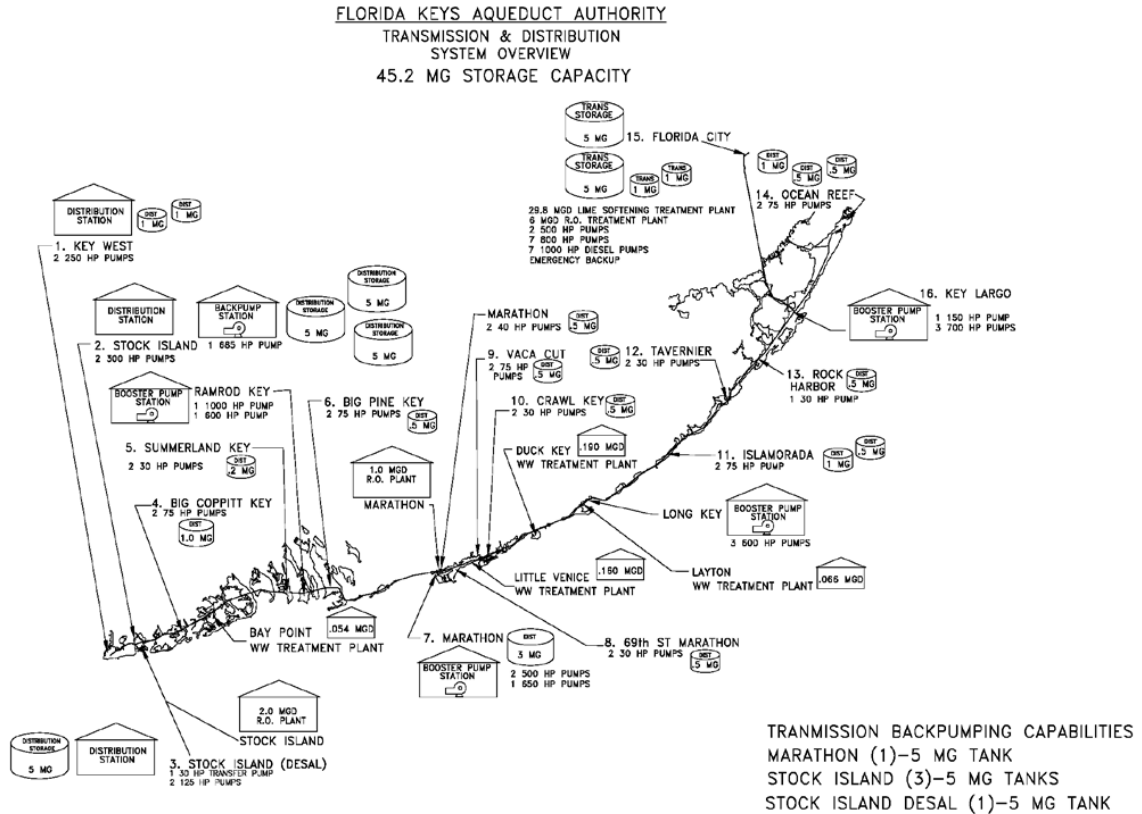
FLORIDA KEYS AQUEDUCT AUTHORITY
TRANSMISSION & DISTRIBUTION
SYSTEM OVERVIEW
45.2 MG STORAGE CAPACITY

TRANS STORAGE 5 MG
15. FLORIDA CITY
TRANS STORAGE 5 MG
TRANS 1 MG
TRANS 1 MG
DIST 1 MG
DIST .5 MG
DIST .5 MG
14. OCEAN REEF
2 75 HP PUMPS
29.8 MGD LIME SOFTENING TREATMENT PLANT
6 MGD R.O. TREATMENT PLANT
2 500 HP PUMPS
7 800 HP PUMPS
7 1000 HP DIESEL PUMPS
EMERGENCY BACKUP

DISTRIBUTION STATION
DIST 1 MG
DIST 1 MG
1. KEY WEST
2 250 HP PUMPS

DISTRIBUTION STATION
BACKPUMP STATION
1 685 HP PUMP
DISTRIBUTION STORAGE 5 MG
DISTRIBUTION STORAGE 5 MG
DISTRIBUTION STORAGE 5 MG
2. STOCK ISLAND
2 300 HP PUMPS

MARATHON
2 40 HP PUMPS
DIST .5 MG
9. VACA CUT
2 75 HP PUMPS
DIST .5 MG
DIST .5 MG
12. TAVERNIER
2 30 HP PUMPS
16. KEY LARGO
BOOSTER PUMP STATION
1 150 HP PUMP
3 700 HP PUMPS
13. ROCK HARBOR
DIST .5 MG
1 30 HP PUMP

BOOSTER PUMP STATION
RAMROD KEY
1 1000 HP PUMP
1 600 HP PUMPS
6. BIG PINE KEY
2 75 HP PUMPS
DIST .5 MG
10. CRAWL KEY
2 30 HP PUMPS
DIST .5 MG
DUCK KEY
.160 MGD
WW TREATMENT PLANT
11. ISLAMORADA
2 75 HP PUMP
DIST 1 MG
DIST .5 MG

5. SUMMERLAND KEY
2 30 HP PUMPS
DIST .2 MG
1.0 MGD R.O. PLANT
MARATHON
LONG KEY
BOOSTER PUMP STATION
3 600 HP PUMPS

4. BIG COPPITT KEY
2 75 HP PUMPS
DIST 1.0 MG
LITTLE VENICE
.160 MGD
WW TREATMENT PLANT
LAYTON
WW TREATMENT PLANT
.065 MGD

BAY POINT
WW TREATMENT PLANT
.054 MGD
7. MARATHON
DIST 3 MG
BOOSTER PUMP STATION
2 500 HP PUMPS
1 650 HP PUMPS
8. 69th ST MARATHON
2 30 HP PUMPS
DIST .5 MG

2.0 MGD R.O. PLANT
STOCK ISLAND
DISTRIBUTION STORAGE 5 MG
DISTRIBUTION STATION
3. STOCK ISLAND (DESAL)
1 30 HP TRANSFER PUMP
2 125 HP PUMPS

TRANMISSION BACKPUMPING CAPABILITIES
MARATHON (1)–5 MG TANK
STOCK ISLAND (3)–5 MG TANKS
STOCK ISLAND DESAL (1)–5 MG TANK